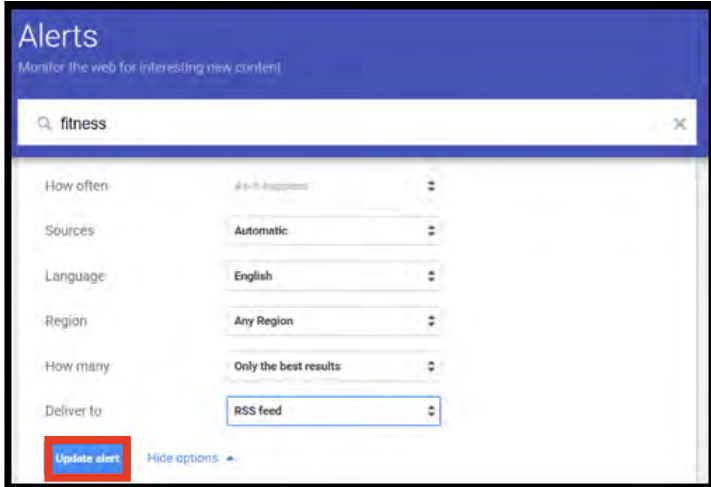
Alerts

Monitor the web for interesting new content

fitness

How often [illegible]

Sources Automatic

Language English

Region Any Region

How many Only the best results

Deliver to RSS feed

Update alert

Hide options